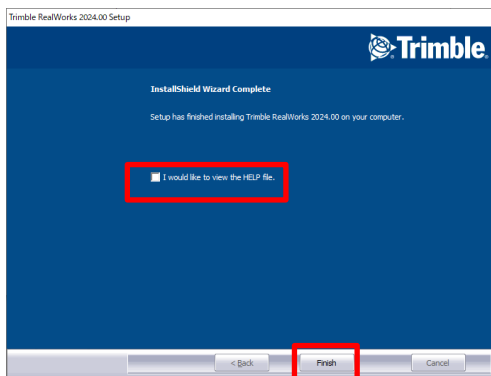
Trimble RealWorks 2024.00 Setup

Trimble.

InstallShield Wizard Complete

Setup has finished installing Trimble RealWorks 2024.00 on your computer.

I would like to view the HELP file.

< Back

Finish

Cancel